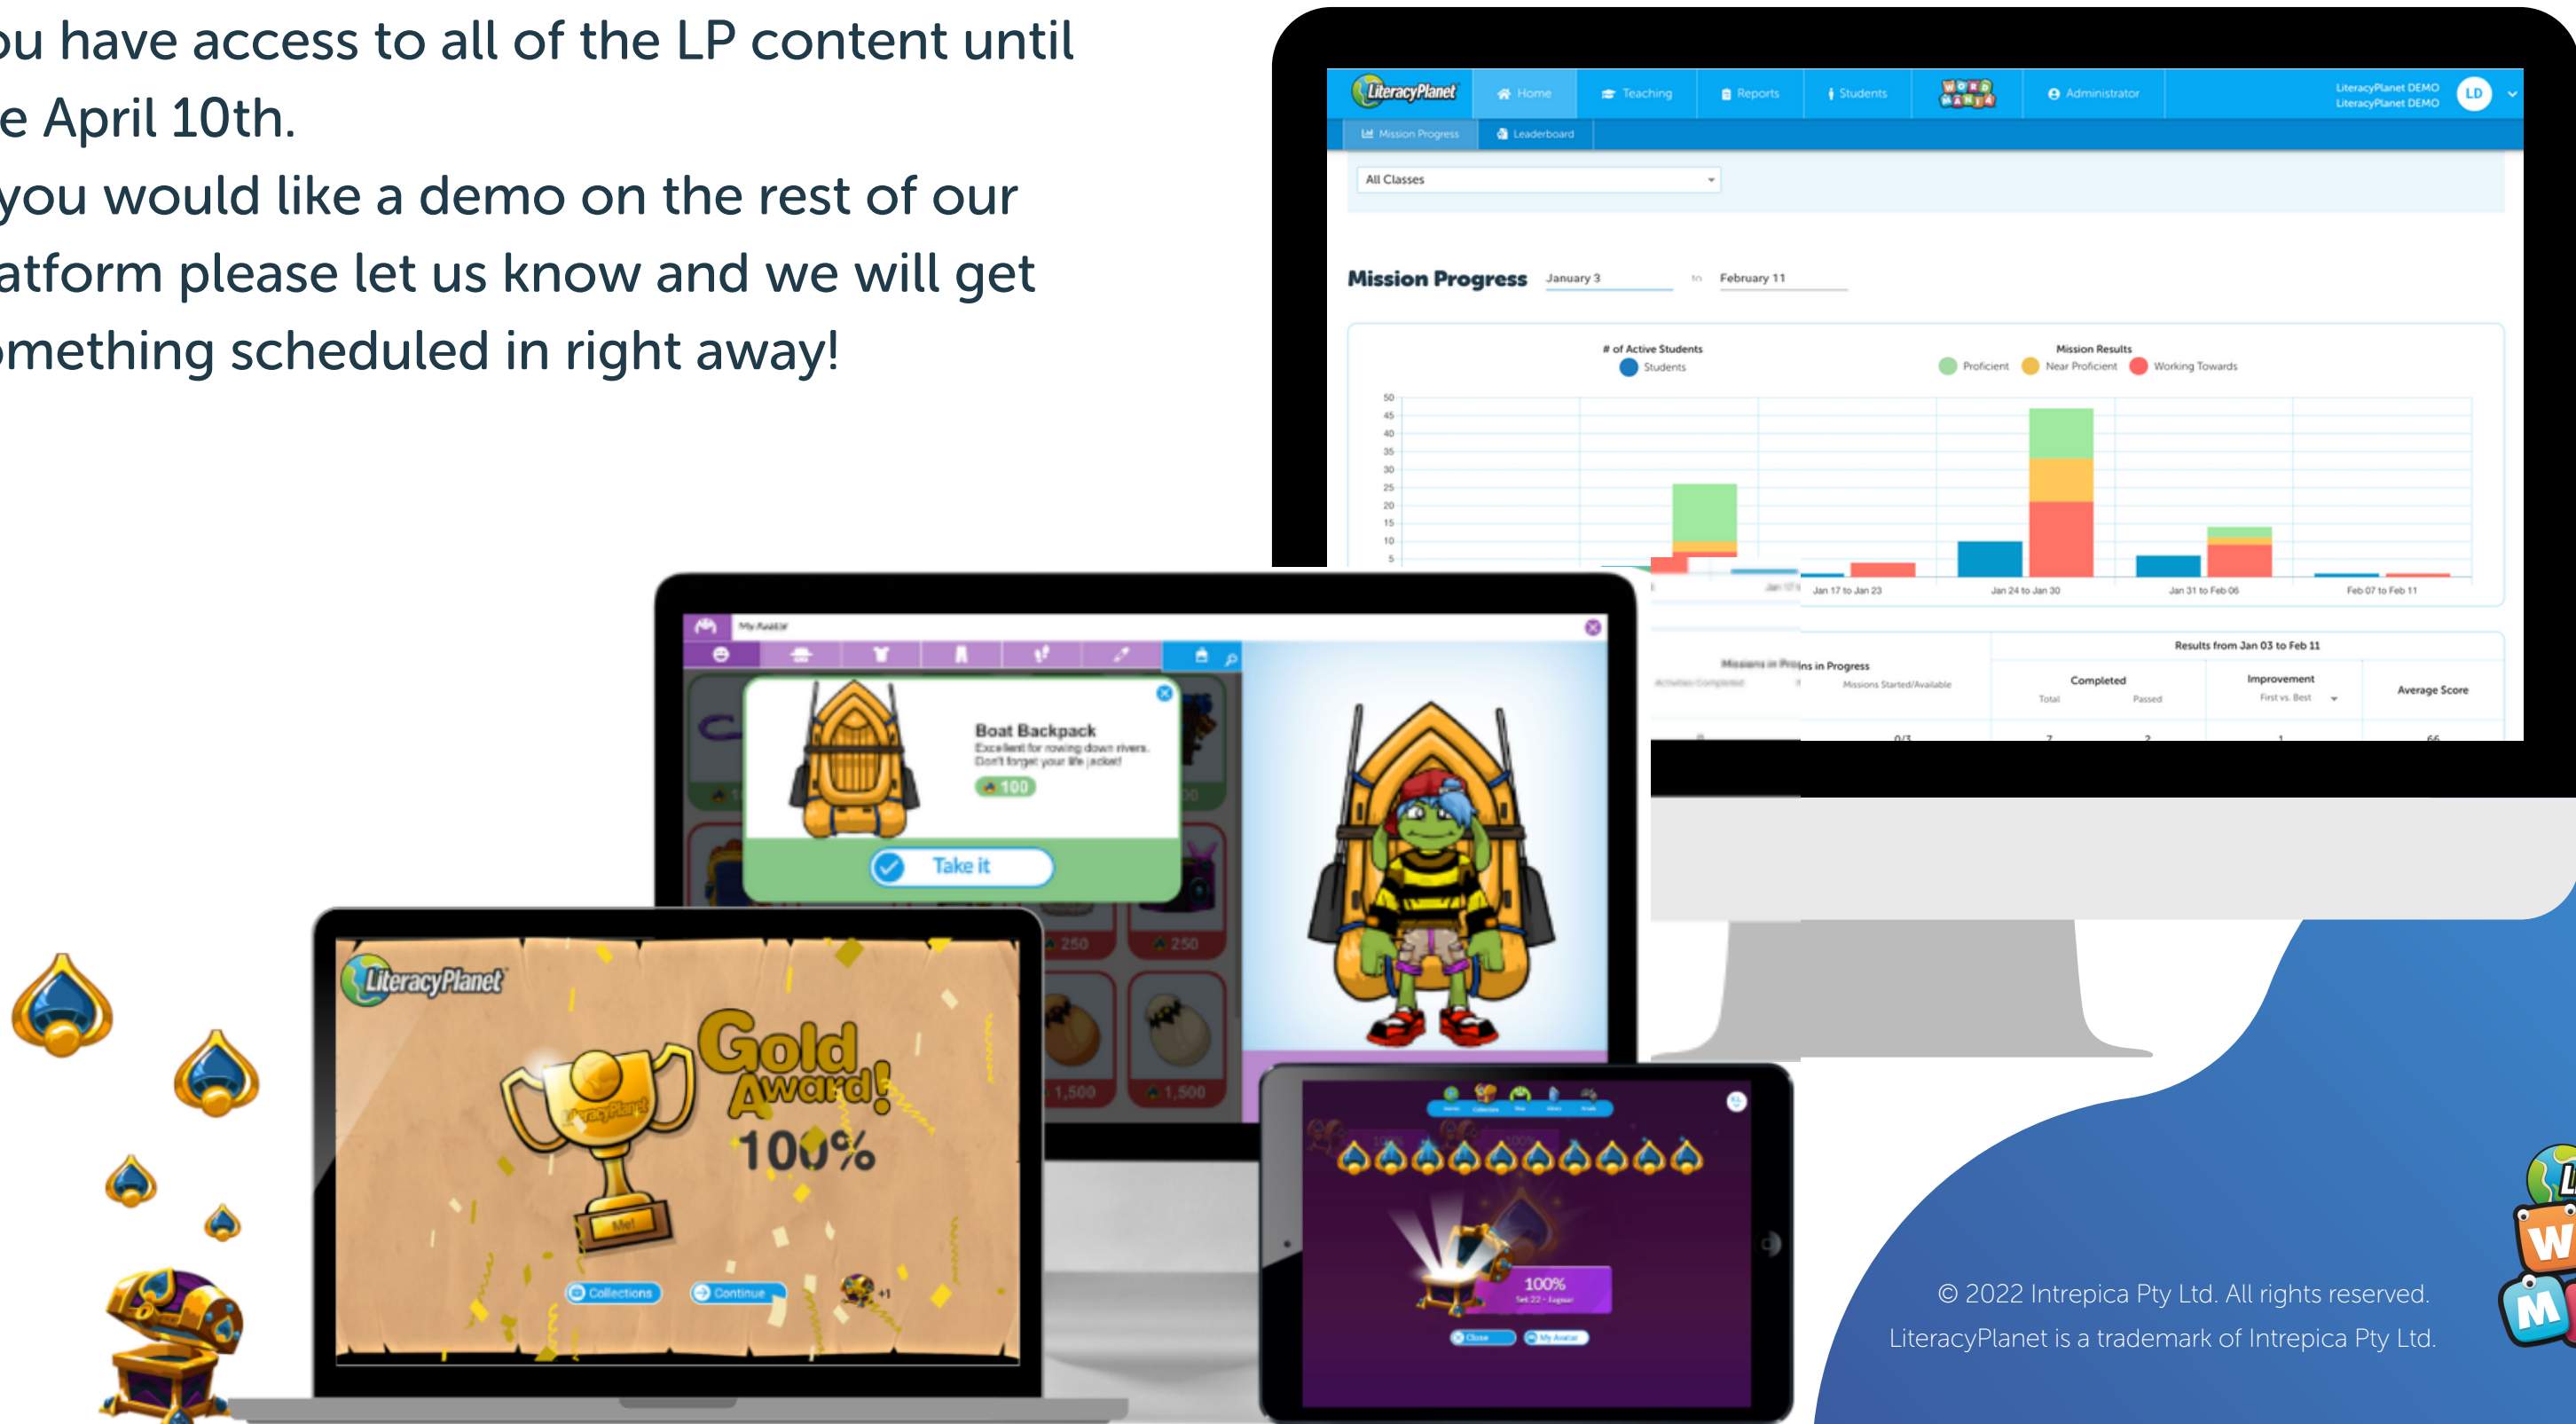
ou have access to all of the LP content until e April 10th.
you would like a demo on the rest of our atform please let us know and we will get omething scheduled in right away!

LiteracyPlanet Home Teaching Reports Students Administrator LiteracyPlanet DEMO LiteracyPlanet DEMO LD
Mission Progress Leaderboard
All Classes
Mission Progress January 3 to February 11
# of Active Students
Students
Mission Results
Proficient Near Proficient Working Towards
50 45 40 35 30 25 20 15 10 5
Jan 17 to Jan 23 Jan 24 to Jan 30 Jan 31 to Feb 06 Feb 07 to Feb 11
Results from Jan 03 to Feb 11
Missions in Progress
Missions Started/Available
Completed
Total Passed
Improvement
First vs. Best
Average Score

My Avatar
Boat Backpack
Excellent for rowing down rivers. Don't forget your life jacket!
100
Take it
250 250
1,500 1,500

LiteracyPlanet
Gold Award!
100%
Me!
Collections Continue

100%
Close My Avatar

© 2022 Intrepica Pty Ltd. All rights reserved.
LiteracyPlanet is a trademark of Intrepica Pty Ltd.